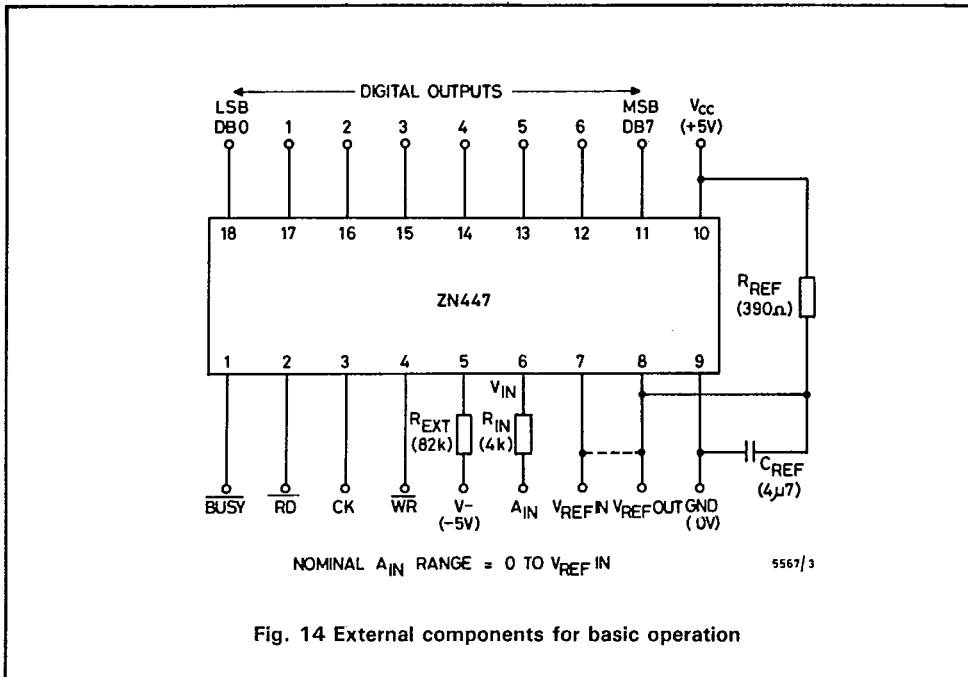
DIGITAL OUTPUTS

LSB DB0 1 2 3 4 5 6 MSB DB7 $V_{CC}$ (+5V)

18 17 16 15 14 13 12 11 10

ZN447

$R_{REF}$ (390Ω)

1 2 3 4 5 6 7 8 9

$V_{IN}$

$R_{EXT}$ (82k) $R_{IN}$ (4k)

$\overline{BUSY}$ $\overline{RD}$ CK $\overline{WR}$ V– (–5V) $A_{IN}$ $V_{REF}$IN $V_{REF}$OUT GND (0V)

$C_{REF}$ (4µ7)

NOMINAL $A_{IN}$ RANGE = 0 TO $V_{REF}$ IN

5567/3

Fig. 14 External components for basic operation